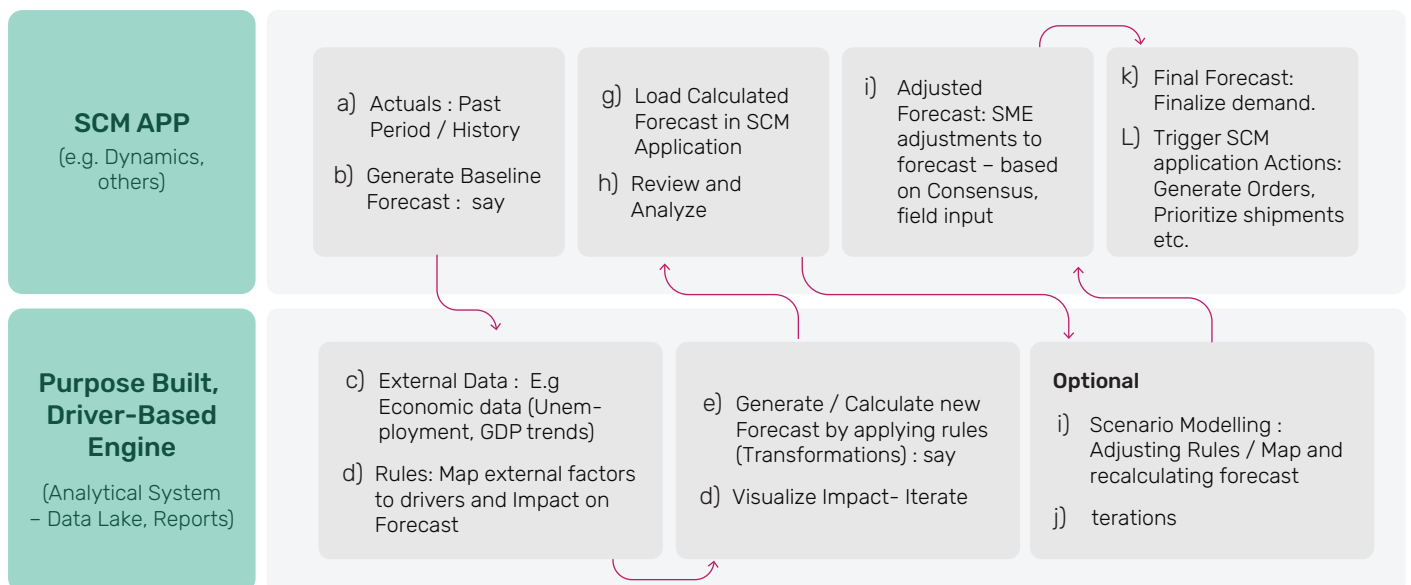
SCM APP
(e.g. Dynamics, others)

a) Actuals : Past Period / History

b) Generate Baseline Forecast : say

g) Load Calculated Forecast in SCM Application

h) Review and Analyze

i) Adjusted Forecast: SME adjustments to forecast – based on Consensus, field input

k) Final Forecast: Finalize demand.

L) Trigger SCM application Actions: Generate Orders, Prioritize shipments etc.

Purpose Built, Driver-Based Engine
(Analytical System – Data Lake, Reports)

c) External Data : E.g Economic data (Unemployment, GDP trends)

d) Rules: Map external factors to drivers and Impact on Forecast

e) Generate / Calculate new Forecast by applying rules (Transformations) : say

d) Visualize Impact- Iterate

Optional

i) Scenario Modelling : Adjusting Rules / Map and recalculating forecast

j) terations